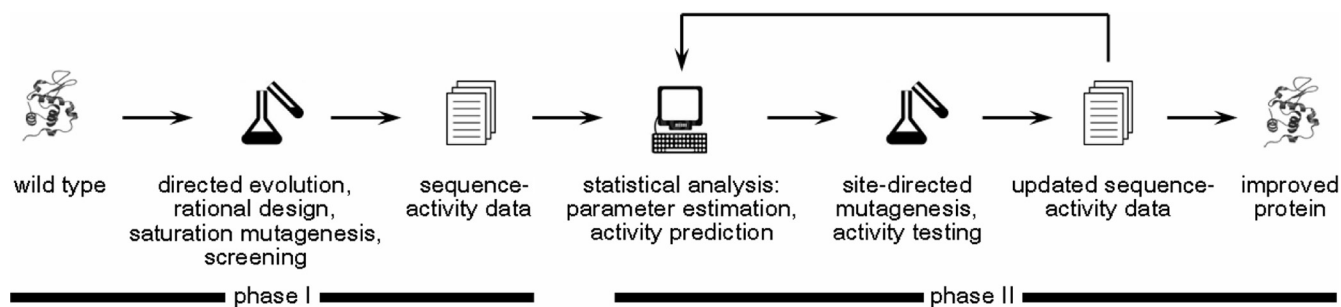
wild type

directed evolution, rational design, saturation mutagenesis, screening

sequence-activity data

statistical analysis: parameter estimation, activity prediction

site-directed mutagenesis, activity testing

updated sequence-activity data

improved protein

phase I

phase II